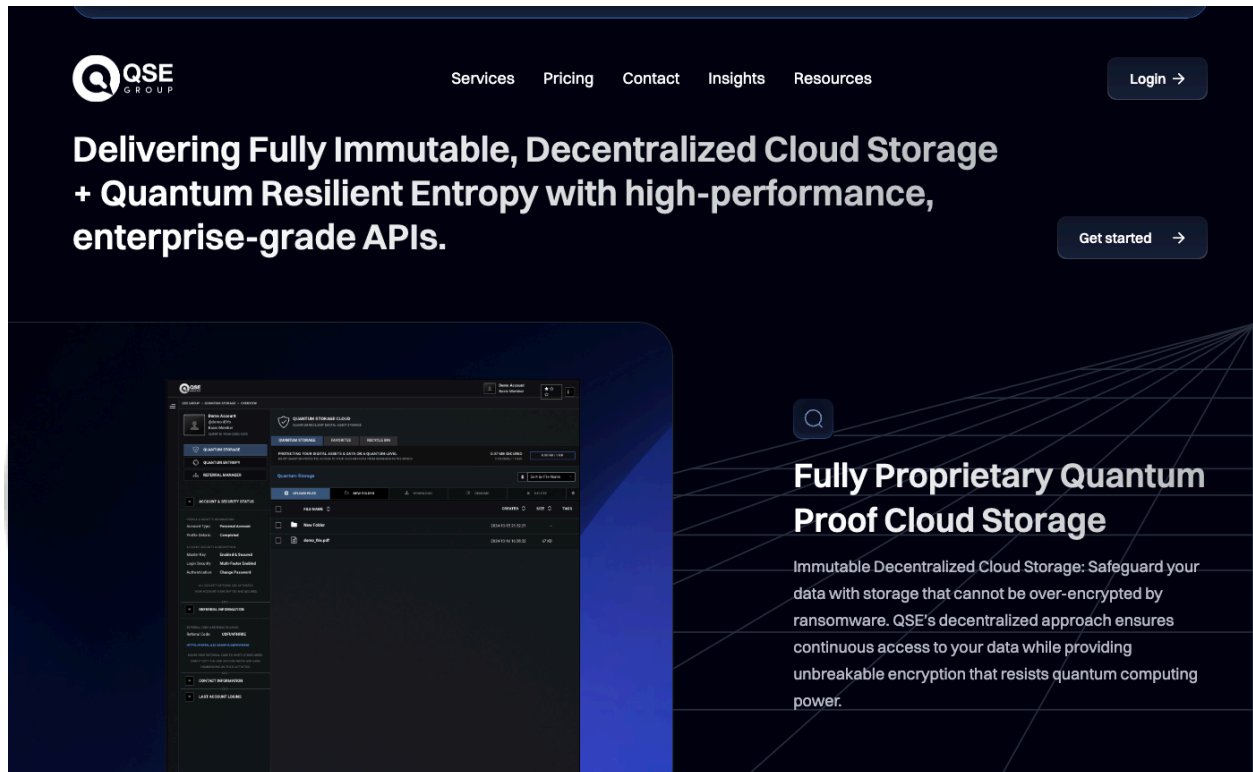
QSE GROUP

Services Pricing Contact Insights Resources

Login →

Delivering Fully Immutable, Decentralized Cloud Storage + Quantum Resilient Entropy with high-performance, enterprise-grade APIs.

Get started →

Demo Account

QUANTUM STORAGE CLOUD

QUANTUM STORAGE FAVORITES RECYCLE BIN

QUANTUM STORAGE
QUANTUM ENTROPY
REFERRAL MANAGER

Quantum Storage

ACCOUNT & SECURITY STATUS

FILE NAME CREATED SIZE TAGS

New Folder

demo_file.pdf

Account Type Personal Account
Profile Status Completed

Multi-Factor Enabled
Change Password

REFERRAL INFORMATION

Referral Code

CONTACT INFORMATION

LAST ACCOUNT LOGINS

Fully Proprietary Quantum Proof Cloud Storage

Immutable Decentralized Cloud Storage: Safeguard your data with storage that cannot be over-encrypted by ransomware. QSE's decentralized approach ensures continuous access to your data while providing unbreakable encryption that resists quantum computing power.